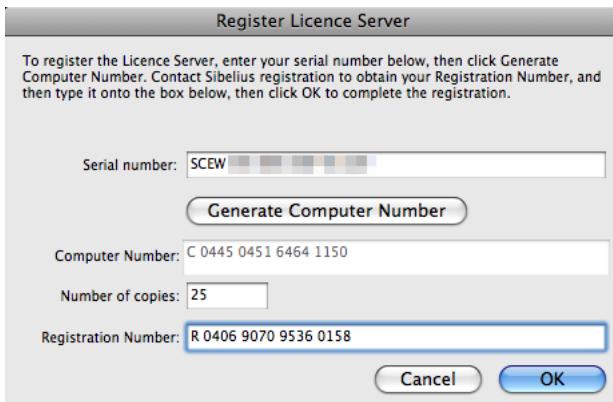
Register Licence Server

To register the Licence Server, enter your serial number below, then click Generate Computer Number. Contact Sibelius registration to obtain your Registration Number, and then type it onto the box below, then click OK to complete the registration.

Serial number: SCEW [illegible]

Generate Computer Number

Computer Number: C 0445 0451 6464 1150

Number of copies: 25

Registration Number: R 0406 9070 9536 0158

Cancel

OK